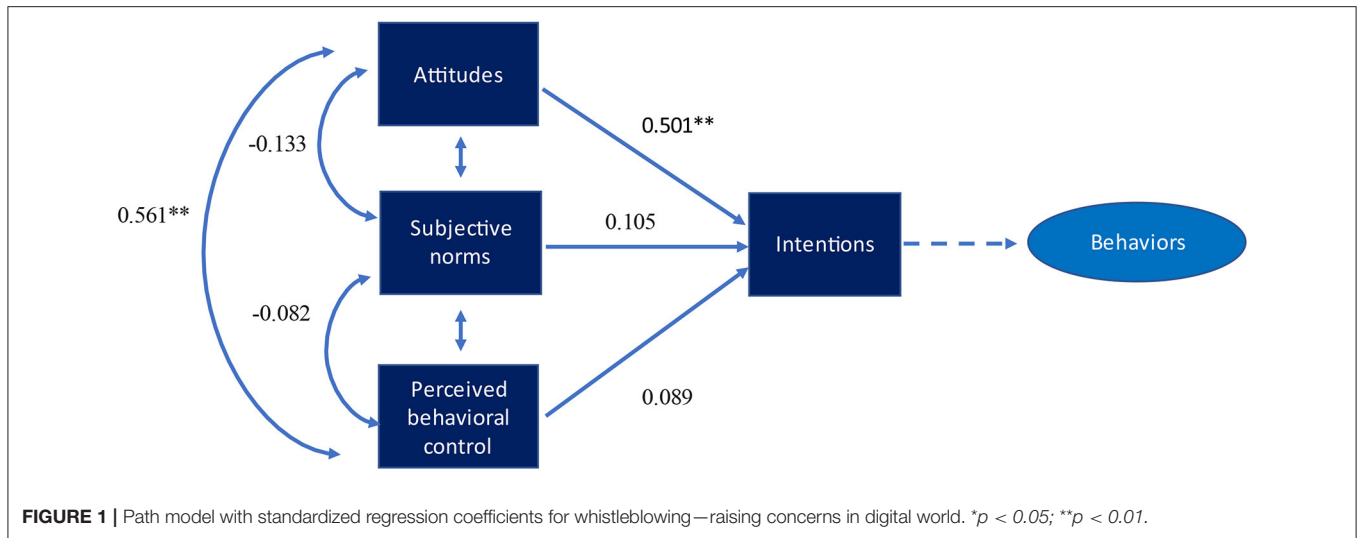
Attitudes

-0.133

0.561**

Subjective norms

-0.082

Perceived behavioral control

0.501**

0.105

0.089

Intentions

Behaviors

**FIGURE 1 |** Path model with standardized regression coefficients for whistleblowing—raising concerns in digital world. *$p < 0.05$; **$p < 0.01$.